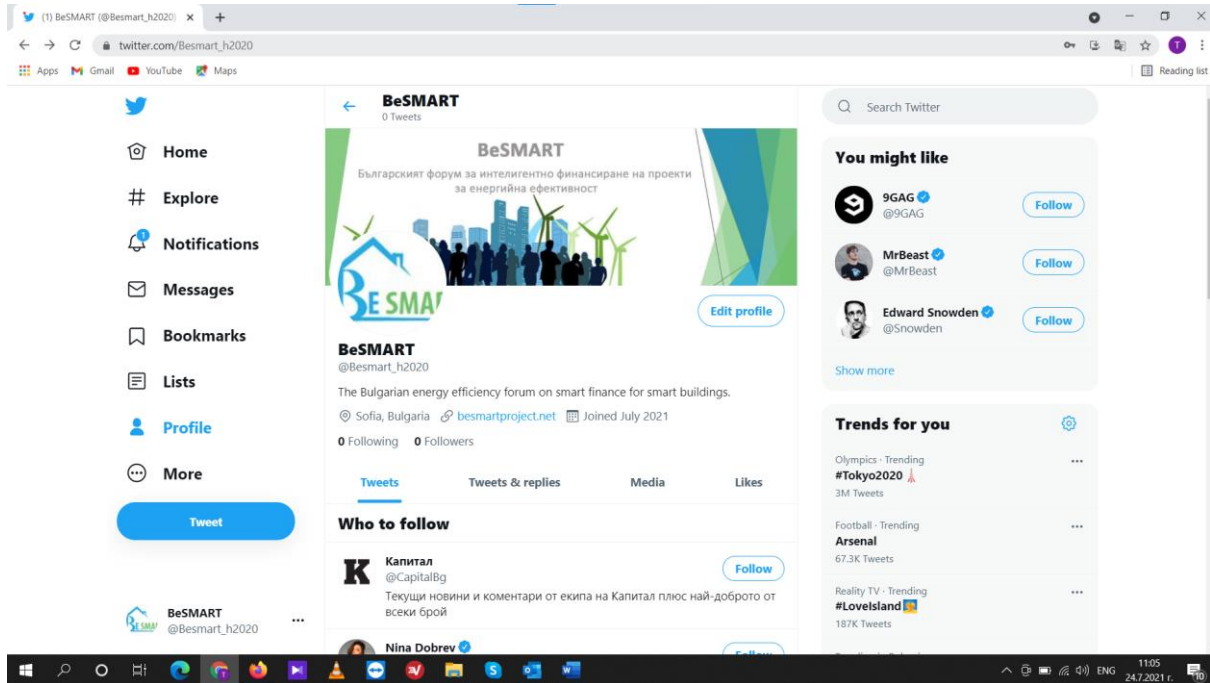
(1) BeSMART (@Besmart_h2020) ×

twitter.com/Besmart_h2020

Apps Gmail YouTube Maps

Reading list

Home
Explore
1
Notifications
Messages
Bookmarks
Lists
Profile
More
Tweet

BeSMART
@Besmart_h2020

BeSMART
0 Tweets

BeSMART
Българският форум за интелигентно финансиране на проекти за енергийна ефективност

E SMA

Edit profile

BeSMART
@Besmart_h2020

The Bulgarian energy efficiency forum on smart finance for smart buildings.

Sofia, Bulgaria besmartproject.net Joined July 2021

0 Following 0 Followers

Tweets Tweets & replies Media Likes

Who to follow

Капитал
@CapitalBg
Follow
Текущи новини и коментари от екипа на Капитал плюс най-доброто от всеки брой

Nina Dobrev
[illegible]

Search Twitter

You might like

9GAG
@9GAG
Follow

MrBeast
@MrBeast
Follow

Edward Snowden
@Snowden
Follow

Show more

Trends for you

Olympics · Trending
#Tokyo2020
3M Tweets

Football · Trending
Arsenal
67.3K Tweets

Reality TV · Trending
#LoveIsland
187K Tweets

ENG 11:05 24.7.2021 г.
10